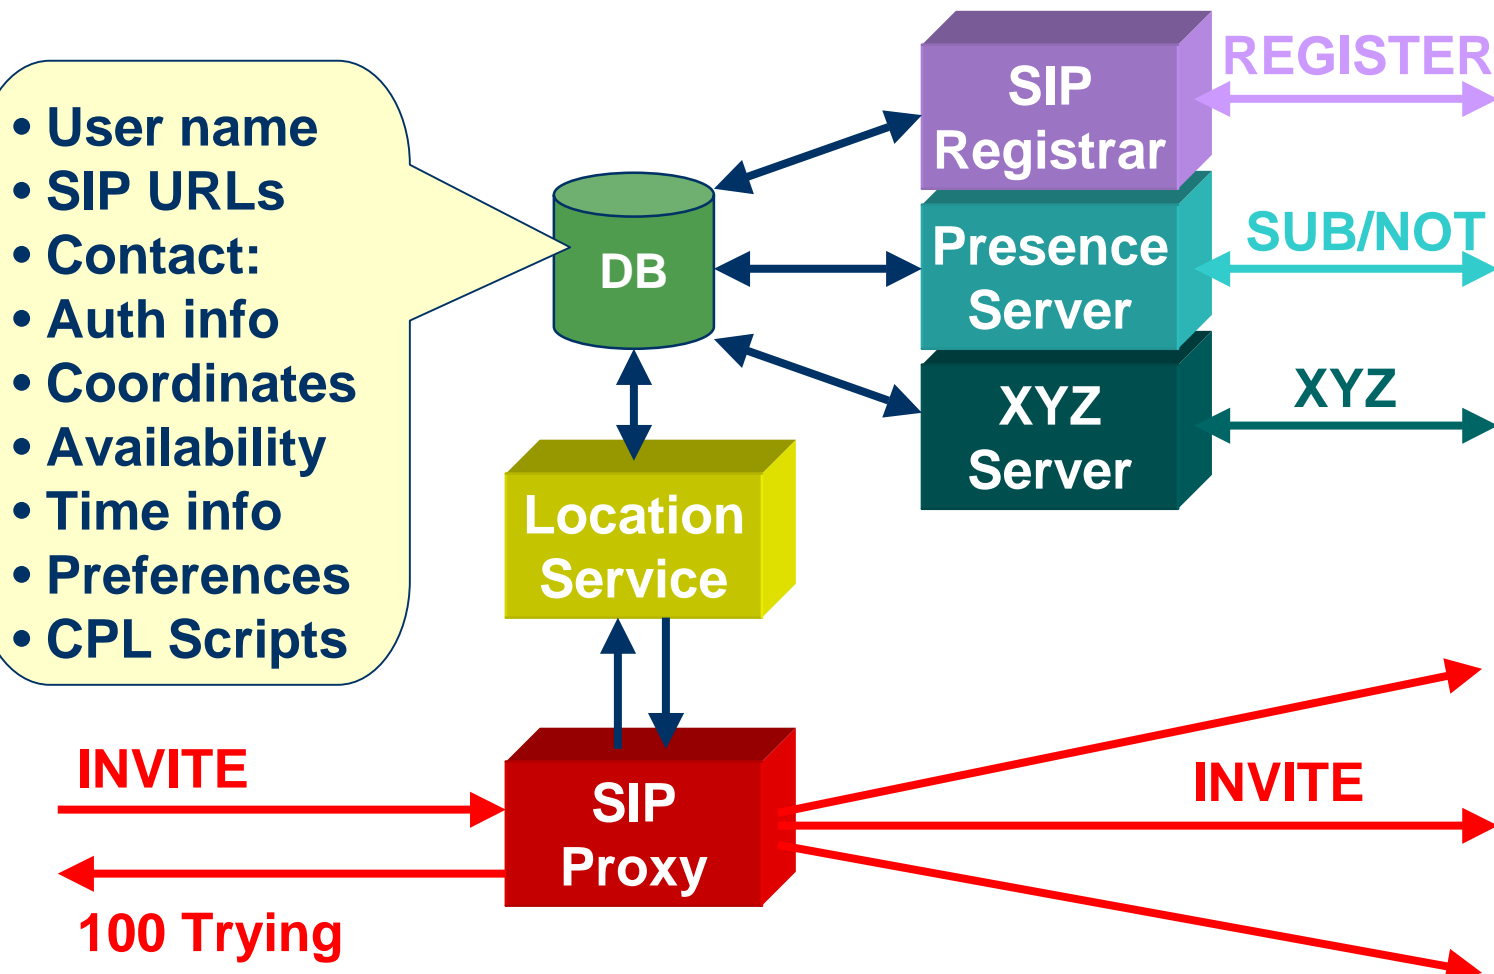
• User name
• SIP URLs
• Contact:
• Auth info
• Coordinates
• Availability
• Time info
• Preferences
• CPL Scripts

DB

SIP Registrar

REGISTER

Presence Server

SUB/NOT

XYZ Server

XYZ

Location Service

INVITE

SIP Proxy

100 Trying

INVITE